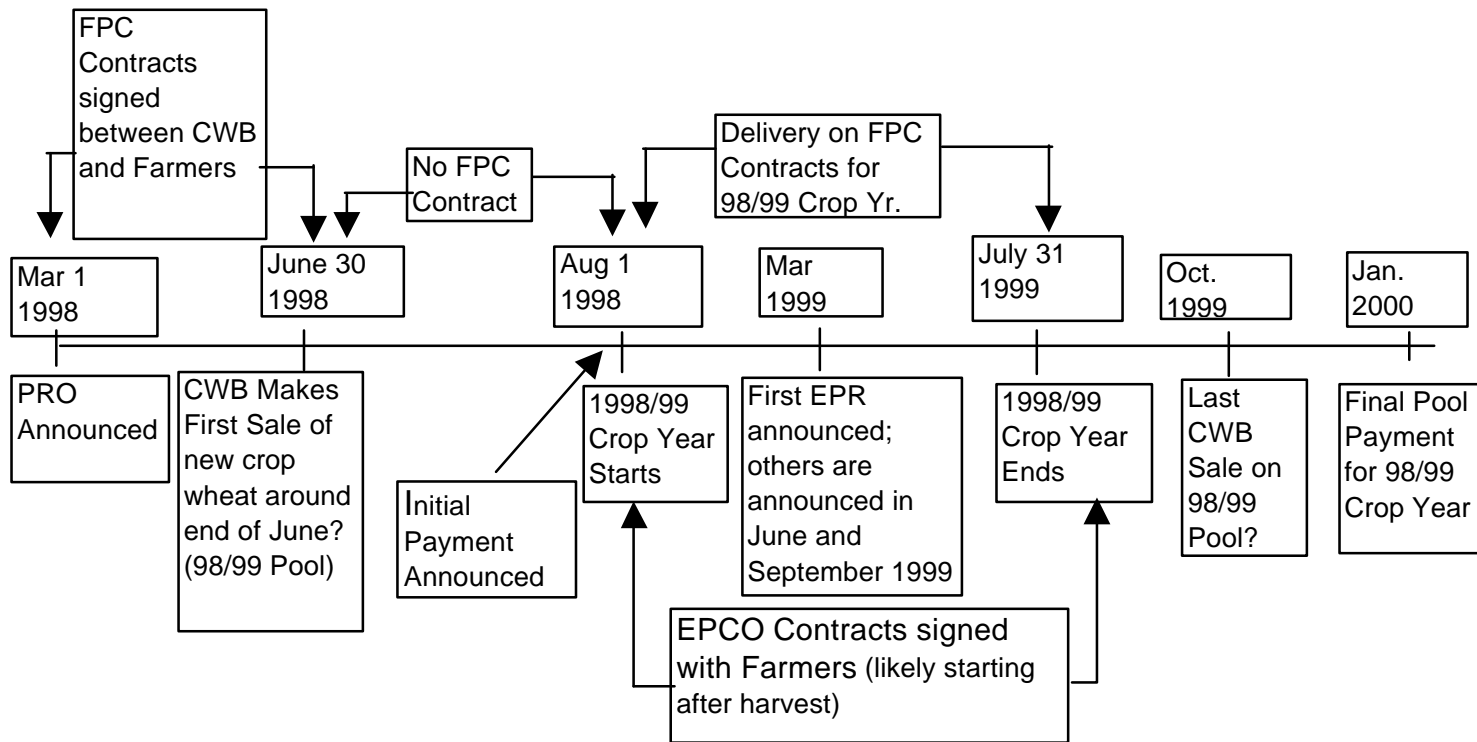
FPC Contracts signed between CWB and Farmers

No FPC Contract

Delivery on FPC Contracts for 98/99 Crop Yr.

Mar 1 1998

June 30 1998

Aug 1 1998

Mar 1999

July 31 1999

Oct. 1999

Jan. 2000

PRO Announced

CWB Makes First Sale of new crop wheat around end of June? (98/99 Pool)

Initial Payment Announced

1998/99 Crop Year Starts

First EPR announced; others are announced in June and September 1999

1998/99 Crop Year Ends

Last CWB Sale on 98/99 Pool?

Final Pool Payment for 98/99 Crop Year

EPCO Contracts signed with Farmers (likely starting after harvest)